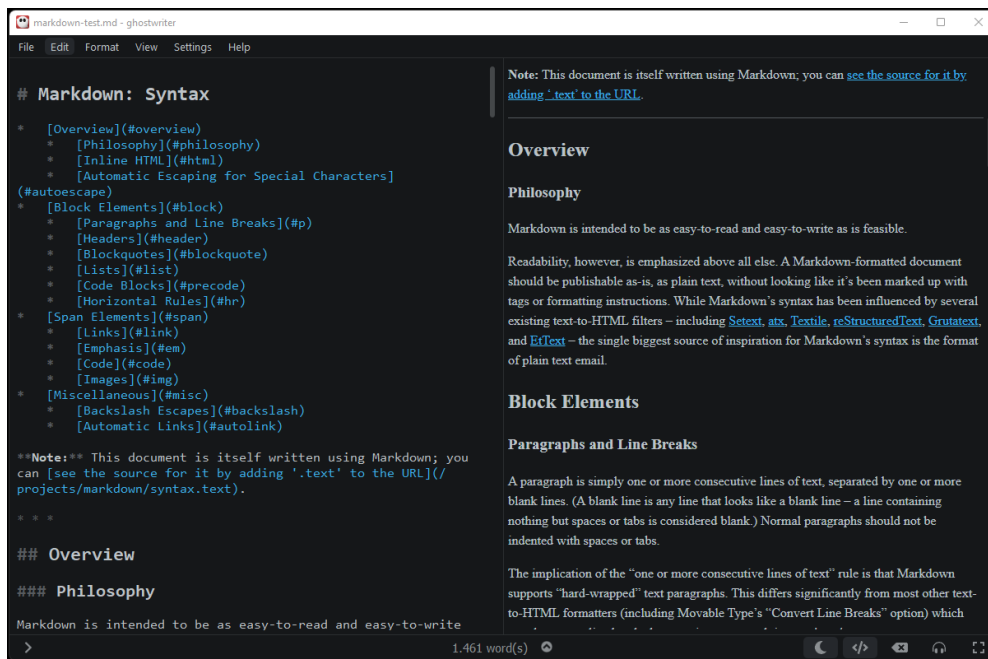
markdown-test.md - ghostwriter

File Edit Format View Settings Help

# Markdown: Syntax

* [Overview](#overview)
  * [Philosophy](#philosophy)
  * [Inline HTML](#html)
  * [Automatic Escaping for Special Characters](#autoescape)
* [Block Elements](#block)
  * [Paragraphs and Line Breaks](#p)
  * [Headers](#header)
  * [Blockquotes](#blockquote)
  * [Lists](#list)
  * [Code Blocks](#precode)
  * [Horizontal Rules](#hr)
* [Span Elements](#span)
  * [Links](#link)
  * [Emphasis](#em)
  * [Code](#code)
  * [Images](#img)
* [Miscellaneous](#misc)
  * [Backslash Escapes](#backslash)
  * [Automatic Links](#autolink)

**Note:** This document is itself written using Markdown; you can [see the source for it by adding '.text' to the URL](/projects/markdown/syntax.text).

* * *

## Overview

### Philosophy

Markdown is intended to be as easy-to-read and easy-to-write

Note: This document is itself written using Markdown; you can see the source for it by adding '.text' to the URL.

Overview

Philosophy

Markdown is intended to be as easy-to-read and easy-to-write as is feasible.

Readability, however, is emphasized above all else. A Markdown-formatted document should be publishable as-is, as plain text, without looking like it's been marked up with tags or formatting instructions. While Markdown's syntax has been influenced by several existing text-to-HTML filters – including Setext, atx, Textile, reStructuredText, Grutatext, and EtText – the single biggest source of inspiration for Markdown's syntax is the format of plain text email.

Block Elements

Paragraphs and Line Breaks

A paragraph is simply one or more consecutive lines of text, separated by one or more blank lines. (A blank line is any line that looks like a blank line – a line containing nothing but spaces or tabs is considered blank.) Normal paragraphs should not be indented with spaces or tabs.

The implication of the "one or more consecutive lines of text" rule is that Markdown supports "hard-wrapped" text paragraphs. This differs significantly from most other text-to-HTML formatters (including Movable Type's "Convert Line Breaks" option) which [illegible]

1.461 word(s)